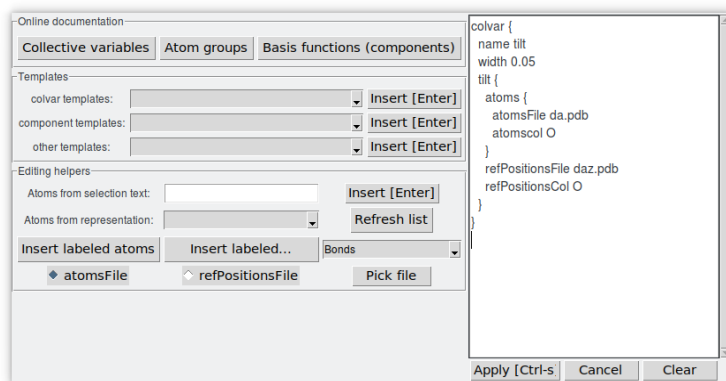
Online documentation
Collective variables
Atom groups
Basis functions (components)
Templates
colvar templates:
Insert [Enter]
component templates:
Insert [Enter]
other templates:
Insert [Enter]
Editing helpers
Atoms from selection text:
Insert [Enter]
Atoms from representation:
Refresh list
Insert labeled atoms
Insert labeled...
Bonds
atomsFile
refPositionsFile
Pick file

colvar {
 name tilt
 width 0.05
 tilt {
  atoms {
   atomsFile da.pdb
   atomscol O
  }
  refPositionsFile daz.pdb
  refPositionsCol O
 }
}

Apply [Ctrl-s
Cancel
Clear